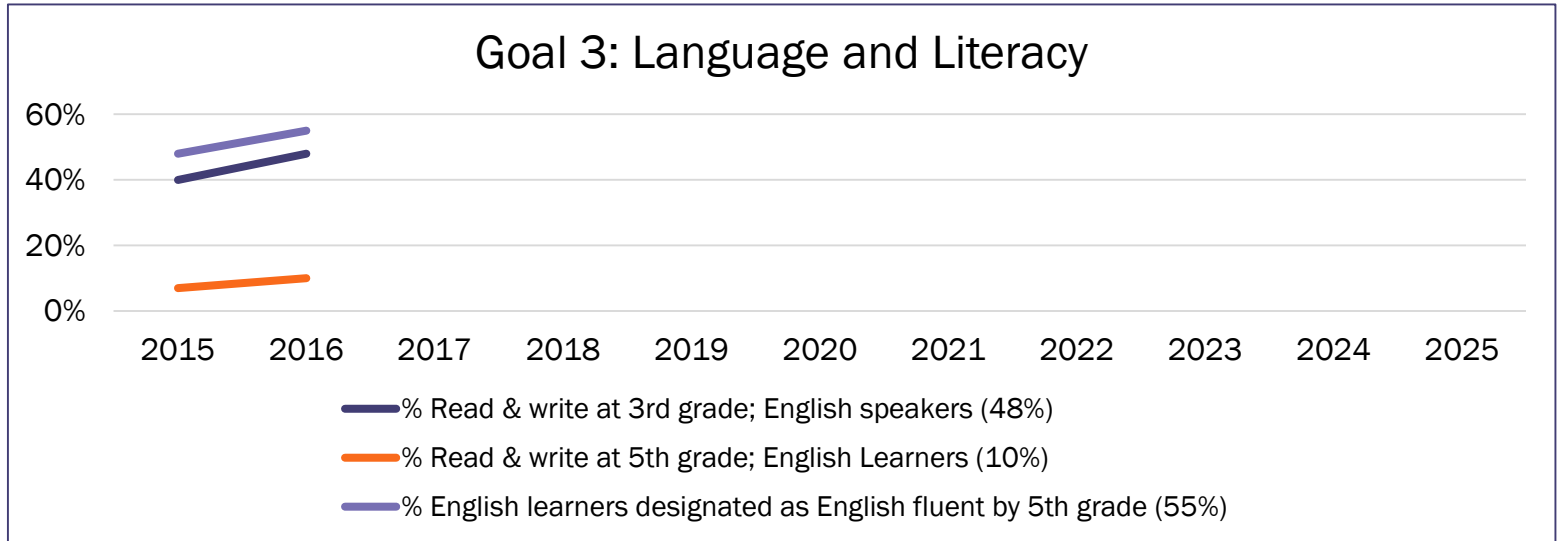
Goal 3: Language and Literacy

60%
40%
20%
0%

2015 2016 2017 2018 2019 2020 2021 2022 2023 2024 2025

% Read & write at 3rd grade; English speakers (48%)
% Read & write at 5th grade; English Learners (10%)
% English learners designated as English fluent by 5th grade (55%)